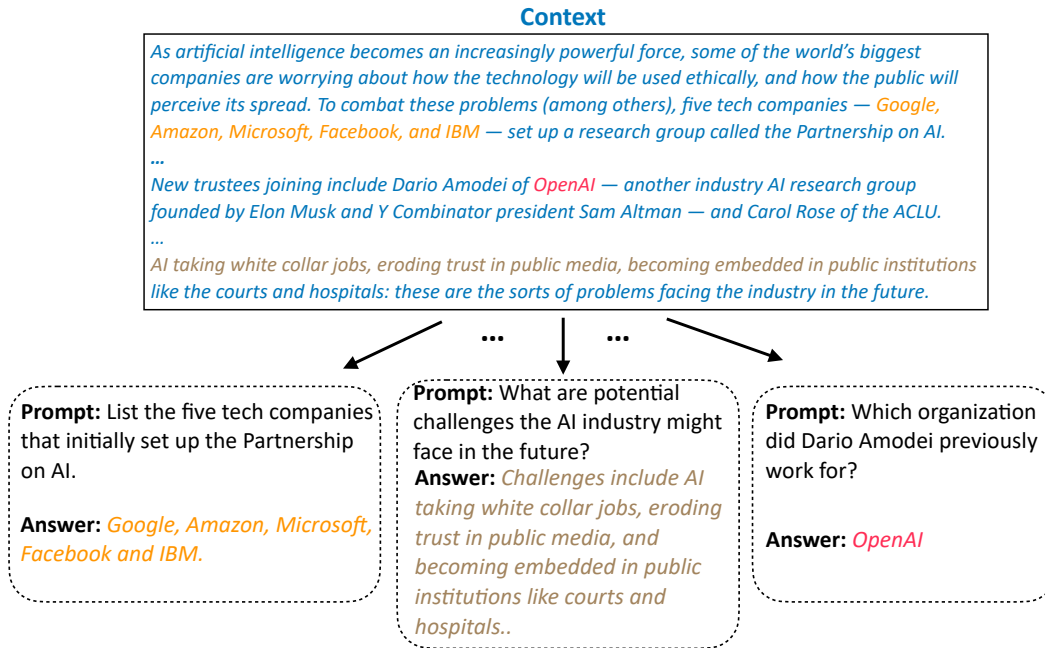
Context

As artificial intelligence becomes an increasingly powerful force, some of the world's biggest companies are worrying about how the technology will be used ethically, and how the public will perceive its spread. To combat these problems (among others), five tech companies — Google, Amazon, Microsoft, Facebook, and IBM — set up a research group called the Partnership on AI.

…

New trustees joining include Dario Amodei of OpenAI — another industry AI research group founded by Elon Musk and Y Combinator president Sam Altman — and Carol Rose of the ACLU.

…

AI taking white collar jobs, eroding trust in public media, becoming embedded in public institutions like the courts and hospitals: these are the sorts of problems facing the industry in the future.

… …

Prompt: List the five tech companies that initially set up the Partnership on AI.

Answer: Google, Amazon, Microsoft, Facebook and IBM.

Prompt: What are potential challenges the AI industry might face in the future?

Answer: Challenges include AI taking white collar jobs, eroding trust in public media, and becoming embedded in public institutions like courts and hospitals..

Prompt: Which organization did Dario Amodei previously work for?

Answer: OpenAI